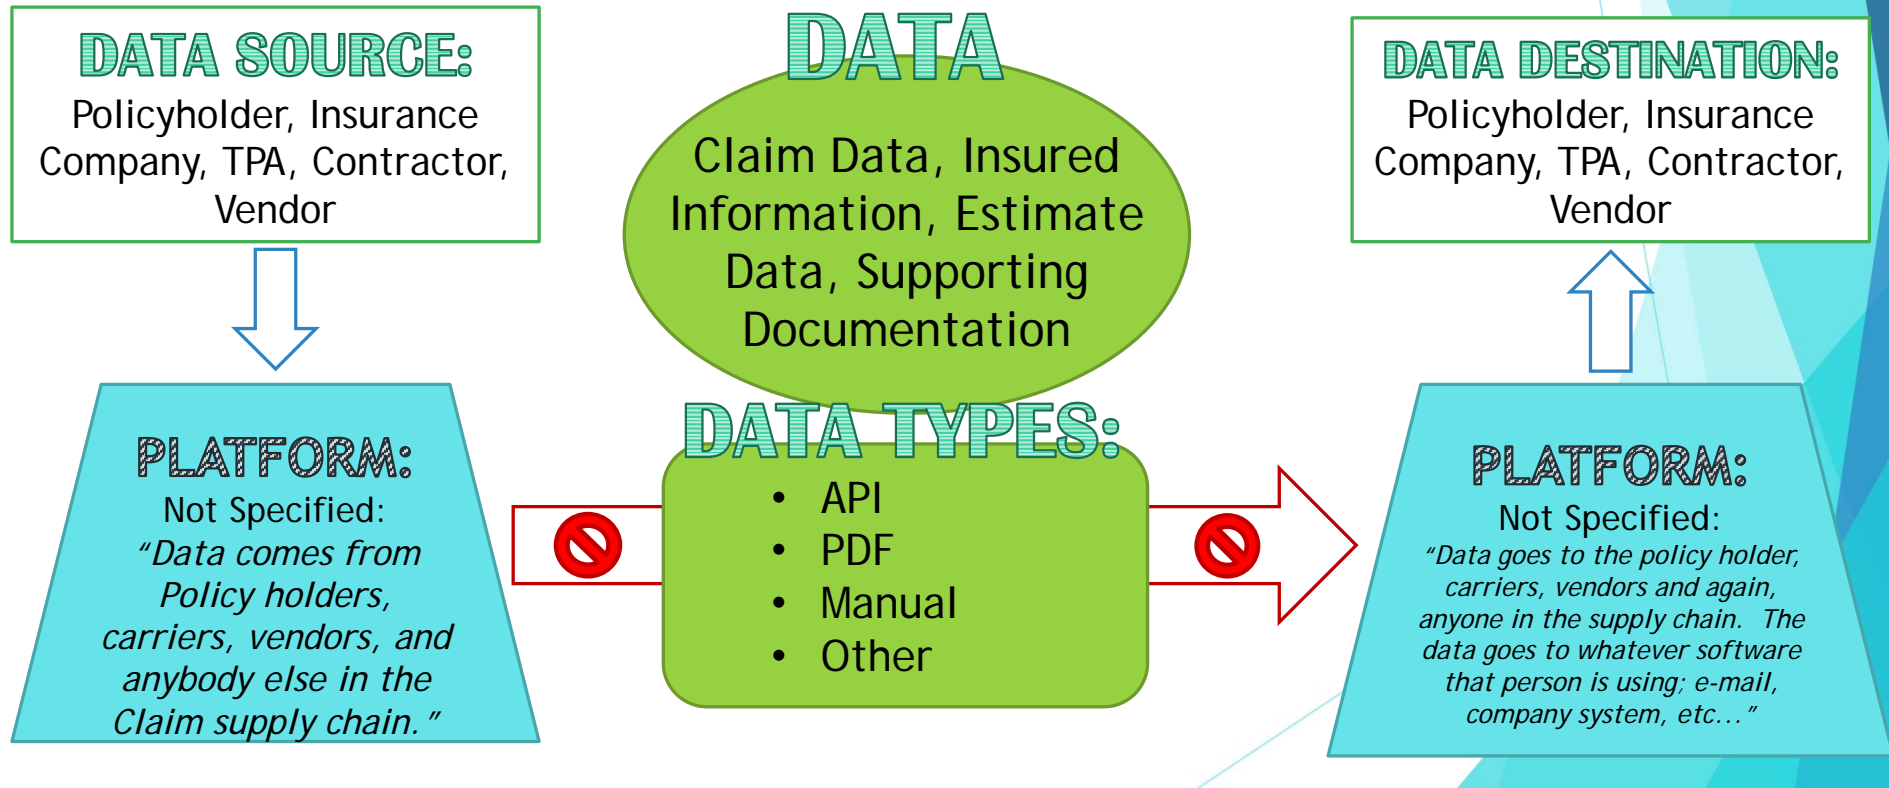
DATA SOURCE:
Policyholder, Insurance Company, TPA, Contractor, Vendor

DATA
Claim Data, Insured Information, Estimate Data, Supporting Documentation

DATA DESTINATION:
Policyholder, Insurance Company, TPA, Contractor, Vendor

PLATFORM:
Not Specified:
"Data comes from Policy holders, carriers, vendors, and anybody else in the Claim supply chain."

DATA TYPES:
• API
• PDF
• Manual
• Other

PLATFORM:
Not Specified:
"Data goes to the policy holder, carriers, vendors and again, anyone in the supply chain. The data goes to whatever software that person is using; e-mail, company system, etc…"